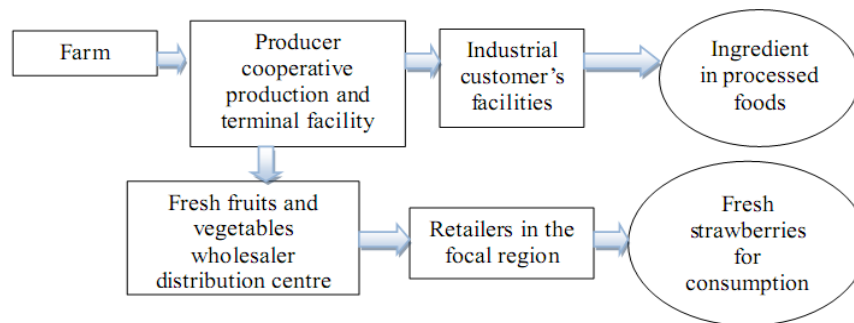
Farm

Producer cooperative production and terminal facility

Industrial customer's facilities

Ingredient in processed foods

Fresh fruits and vegetables wholesaler distribution centre

Retailers in the focal region

Fresh strawberries for consumption